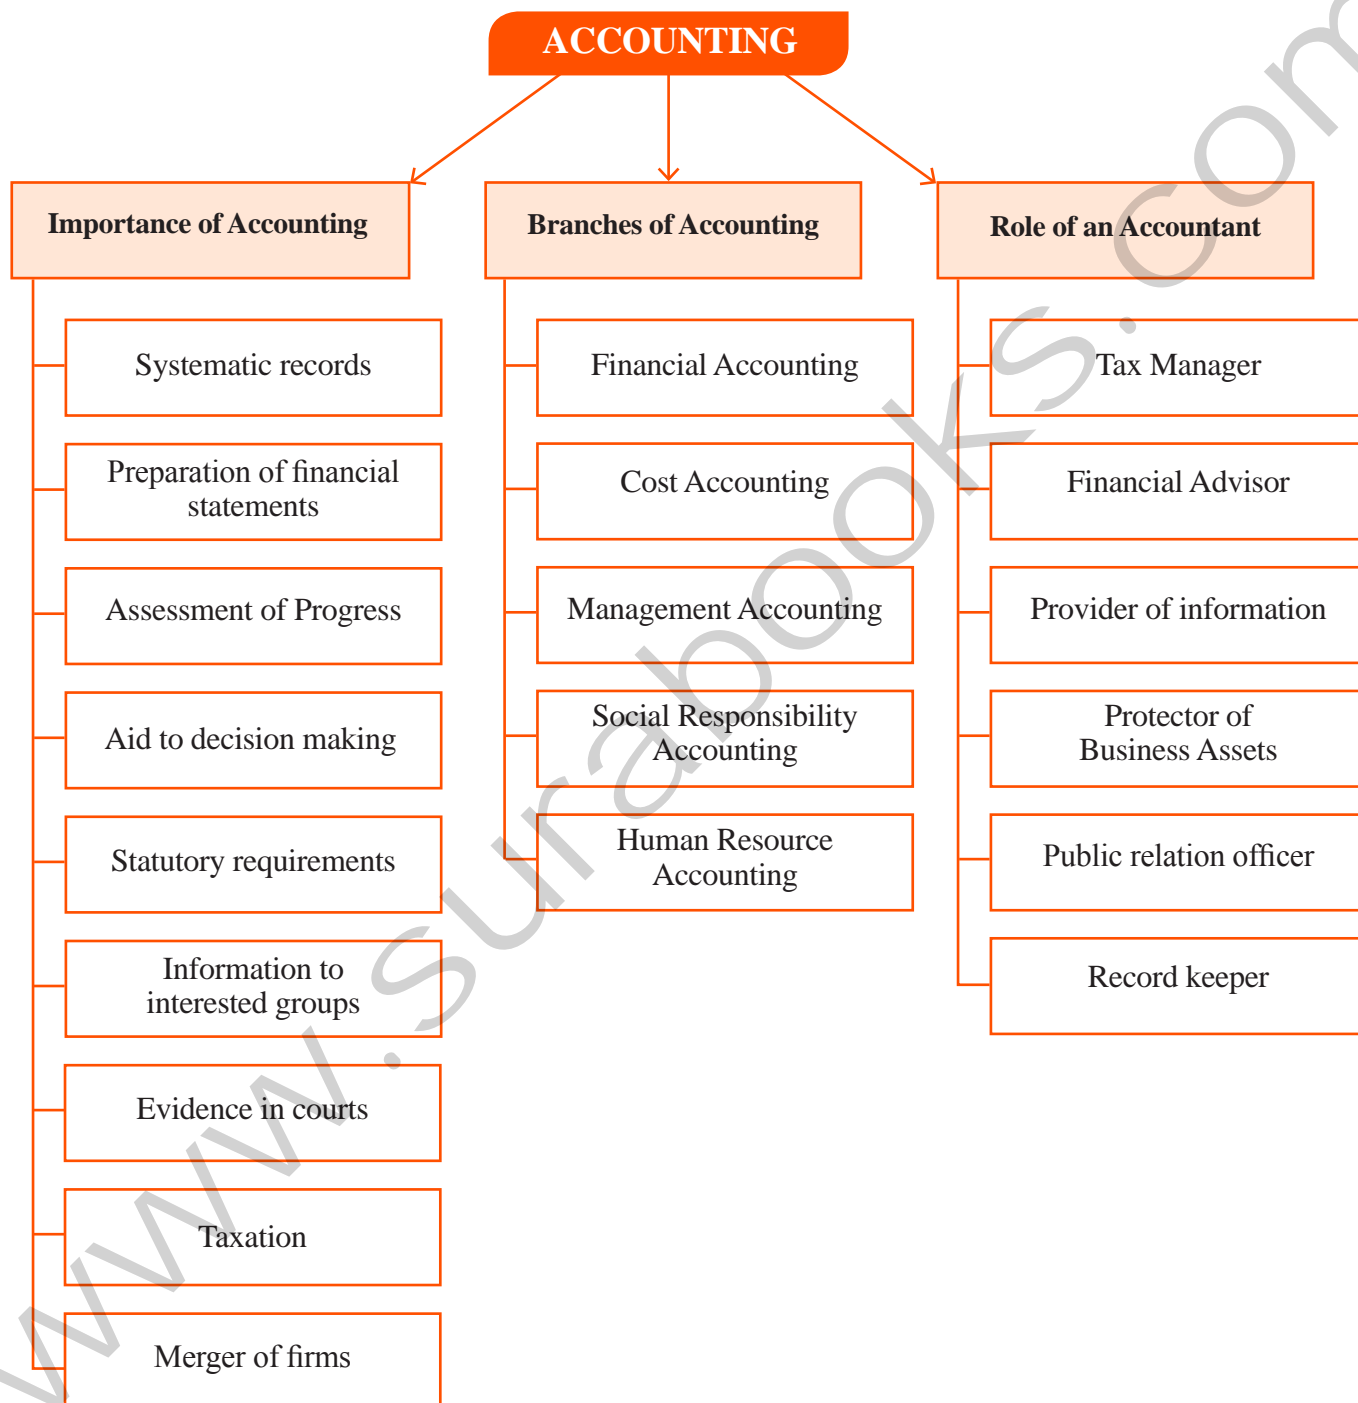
ACCOUNTING

Importance of Accounting

Systematic records

Preparation of financial statements

Assessment of Progress

Aid to decision making

Statutory requirements

Information to interested groups

Evidence in courts

Taxation

Merger of firms

Branches of Accounting

Financial Accounting

Cost Accounting

Management Accounting

Social Responsibility Accounting

Human Resource Accounting

Role of an Accountant

Tax Manager

Financial Advisor

Provider of information

Protector of Business Assets

Public relation officer

Record keeper

www.surabooks.com